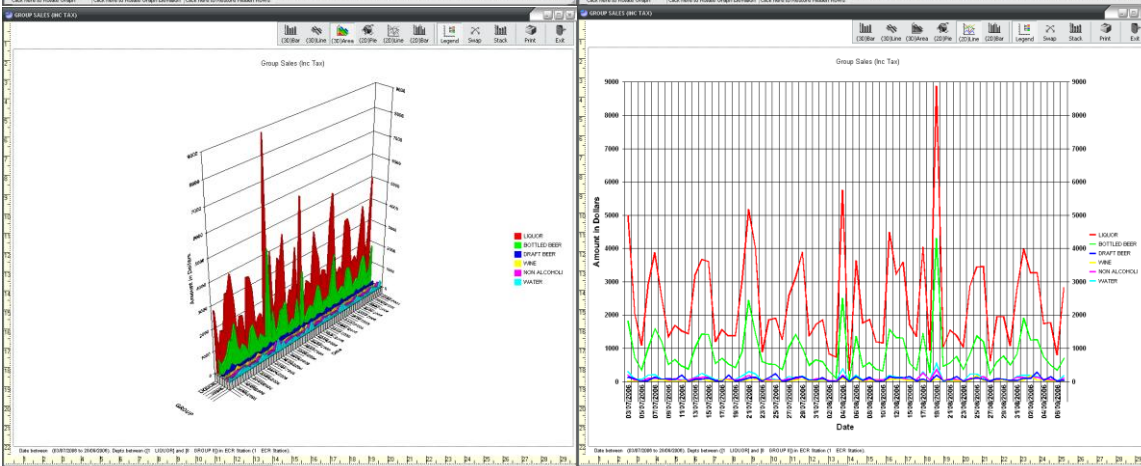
GROUP SALES (INC TAX)

(3D)Bar (3D)Line (3D)Area (2D)Pie (2D)Line (2D)Bar Legend Swap Stack Print Exit

Group Sales (Inc Tax)

Amount in Dollars

Date

GROUP

LIQUOR
BOTTLED BEER
DRAFT BEER
WINE
NON ALCOHOLI
WATER

Date between: (03/07/2006 to 20/09/2006). Depts between: [2 LIQUOR] and [8 GROUP 8] in ECR Station (1 ECR Station).

GROUP SALES (INC TAX)

(3D)Bar (3D)Line (3D)Area (2D)Pie (2D)Line (2D)Bar Legend Swap Stack Print Exit

Group Sales (Inc Tax)

9000
8000
7000
6000
5000
4000
3000
2000
1000
0

Amount in Dollars

03/07/2006 05/07/2006 07/07/2006 09/07/2006 11/07/2006 13/07/2006 15/07/2006 17/07/2006 19/07/2006 21/07/2006 23/07/2006 25/07/2006 27/07/2006 29/07/2006 31/07/2006 02/08/2006 04/08/2006 06/08/2006 08/08/2006 10/08/2006 12/08/2006 14/08/2006 16/08/2006 17/08/2006 19/08/2006 21/08/2006 23/08/2006 25/08/2006 27/08/2006 29/08/2006 31/08/2006 02/09/2006 04/09/2006 06/09/2006

Date

LIQUOR
BOTTLED BEER
DRAFT BEER
WINE
NON ALCOHOLI
WATER

Date between: (03/07/2006 to 20/09/2006). Depts between: [2 LIQUOR] and [8 GROUP 8] in ECR Station (1 ECR Station).